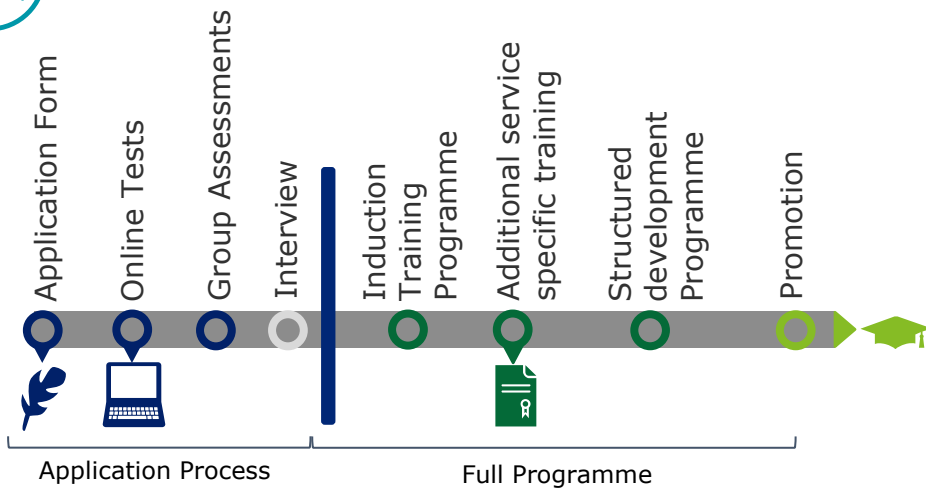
Application Form

Online Tests

Group Assessments

Interview

Induction Training Programme

Additional service specific training

Structured development Programme

Promotion

Application Process

Full Programme